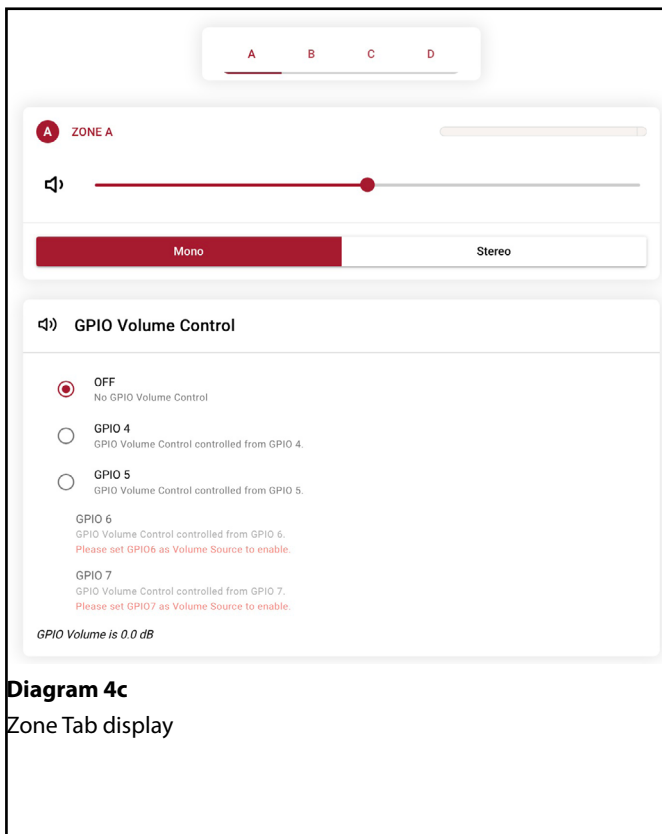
A B C D

A ZONE A

Mono
Stereo

GPIO Volume Control

OFF
No GPIO Volume Control

GPIO 4
GPIO Volume Control controlled from GPIO 4.

GPIO 5
GPIO Volume Control controlled from GPIO 5.

GPIO 6
GPIO Volume Control controlled from GPIO 6.
Please set GPIO6 as Volume Source to enable.

GPIO 7
GPIO Volume Control controlled from GPIO 7.
Please set GPIO7 as Volume Source to enable.

GPIO Volume is 0.0 dB

**Diagram 4c**
Zone Tab display